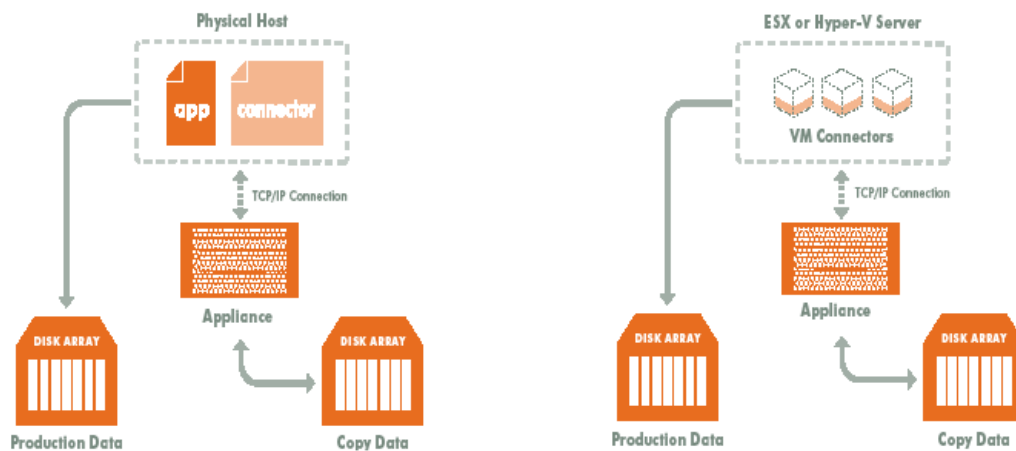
Physical Host

app

connector

TCP/IP Connection

Appliance

DISK ARRAY

Production Data

DISK ARRAY

Copy Data

ESX or Hyper-V Server

VM Connectors

TCP/IP Connection

Appliance

DISK ARRAY

Production Data

DISK ARRAY

Copy Data